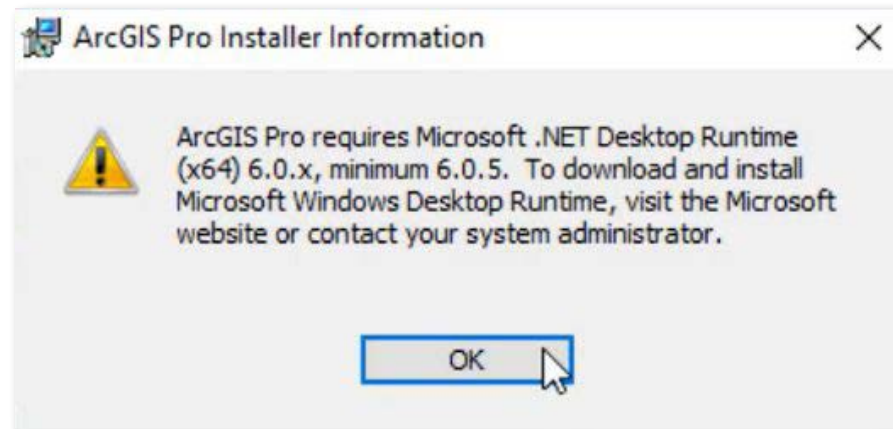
ArcGIS Pro Installer Information

×

ArcGIS Pro requires Microsoft .NET Desktop Runtime (x64) 6.0.x, minimum 6.0.5. To download and install Microsoft Windows Desktop Runtime, visit the Microsoft website or contact your system administrator.

OK